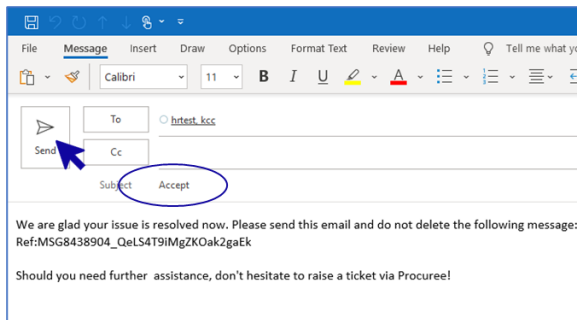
File Message Insert Draw Options Format Text Review Help Tell me what you

Calibri 11 B I U A

To hrtest, kcc

Send

Cc

Subject Accept

We are glad your issue is resolved now. Please send this email and do not delete the following message:
Ref:MSG8438904_QeLS4T9iMgZKOak2gaEk

Should you need further assistance, don't hesitate to raise a ticket via Procuree!